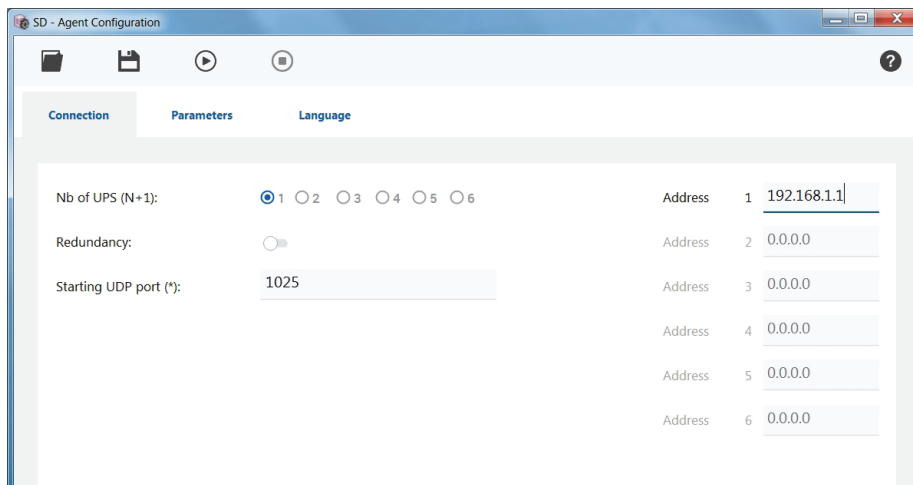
SD - Agent Configuration

Connection Parameters Language

Nb of UPS (N+1): 1 2 3 4 5 6

Redundancy:

Starting UDP port (*): 1025

Address 1 192.168.1.1
Address 2 0.0.0.0
Address 3 0.0.0.0
Address 4 0.0.0.0
Address 5 0.0.0.0
Address 6 0.0.0.0